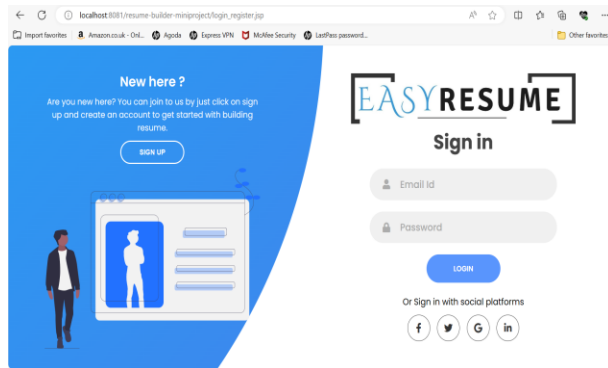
localhost:8081/resume-builder-miniproject/login_register.jsp

Import favorites
Amazon.co.uk - Onl...
Agoda
Express VPN
McAfee Security
LastPass password...
Other favorites

New here ?

Are you new here? You can join to us by just click on sign up and create an account to get started with building resume.

SIGN UP

EASYRESUME

Sign in

Email Id

Password

LOGIN

Or Sign in with social platforms

f
G
in